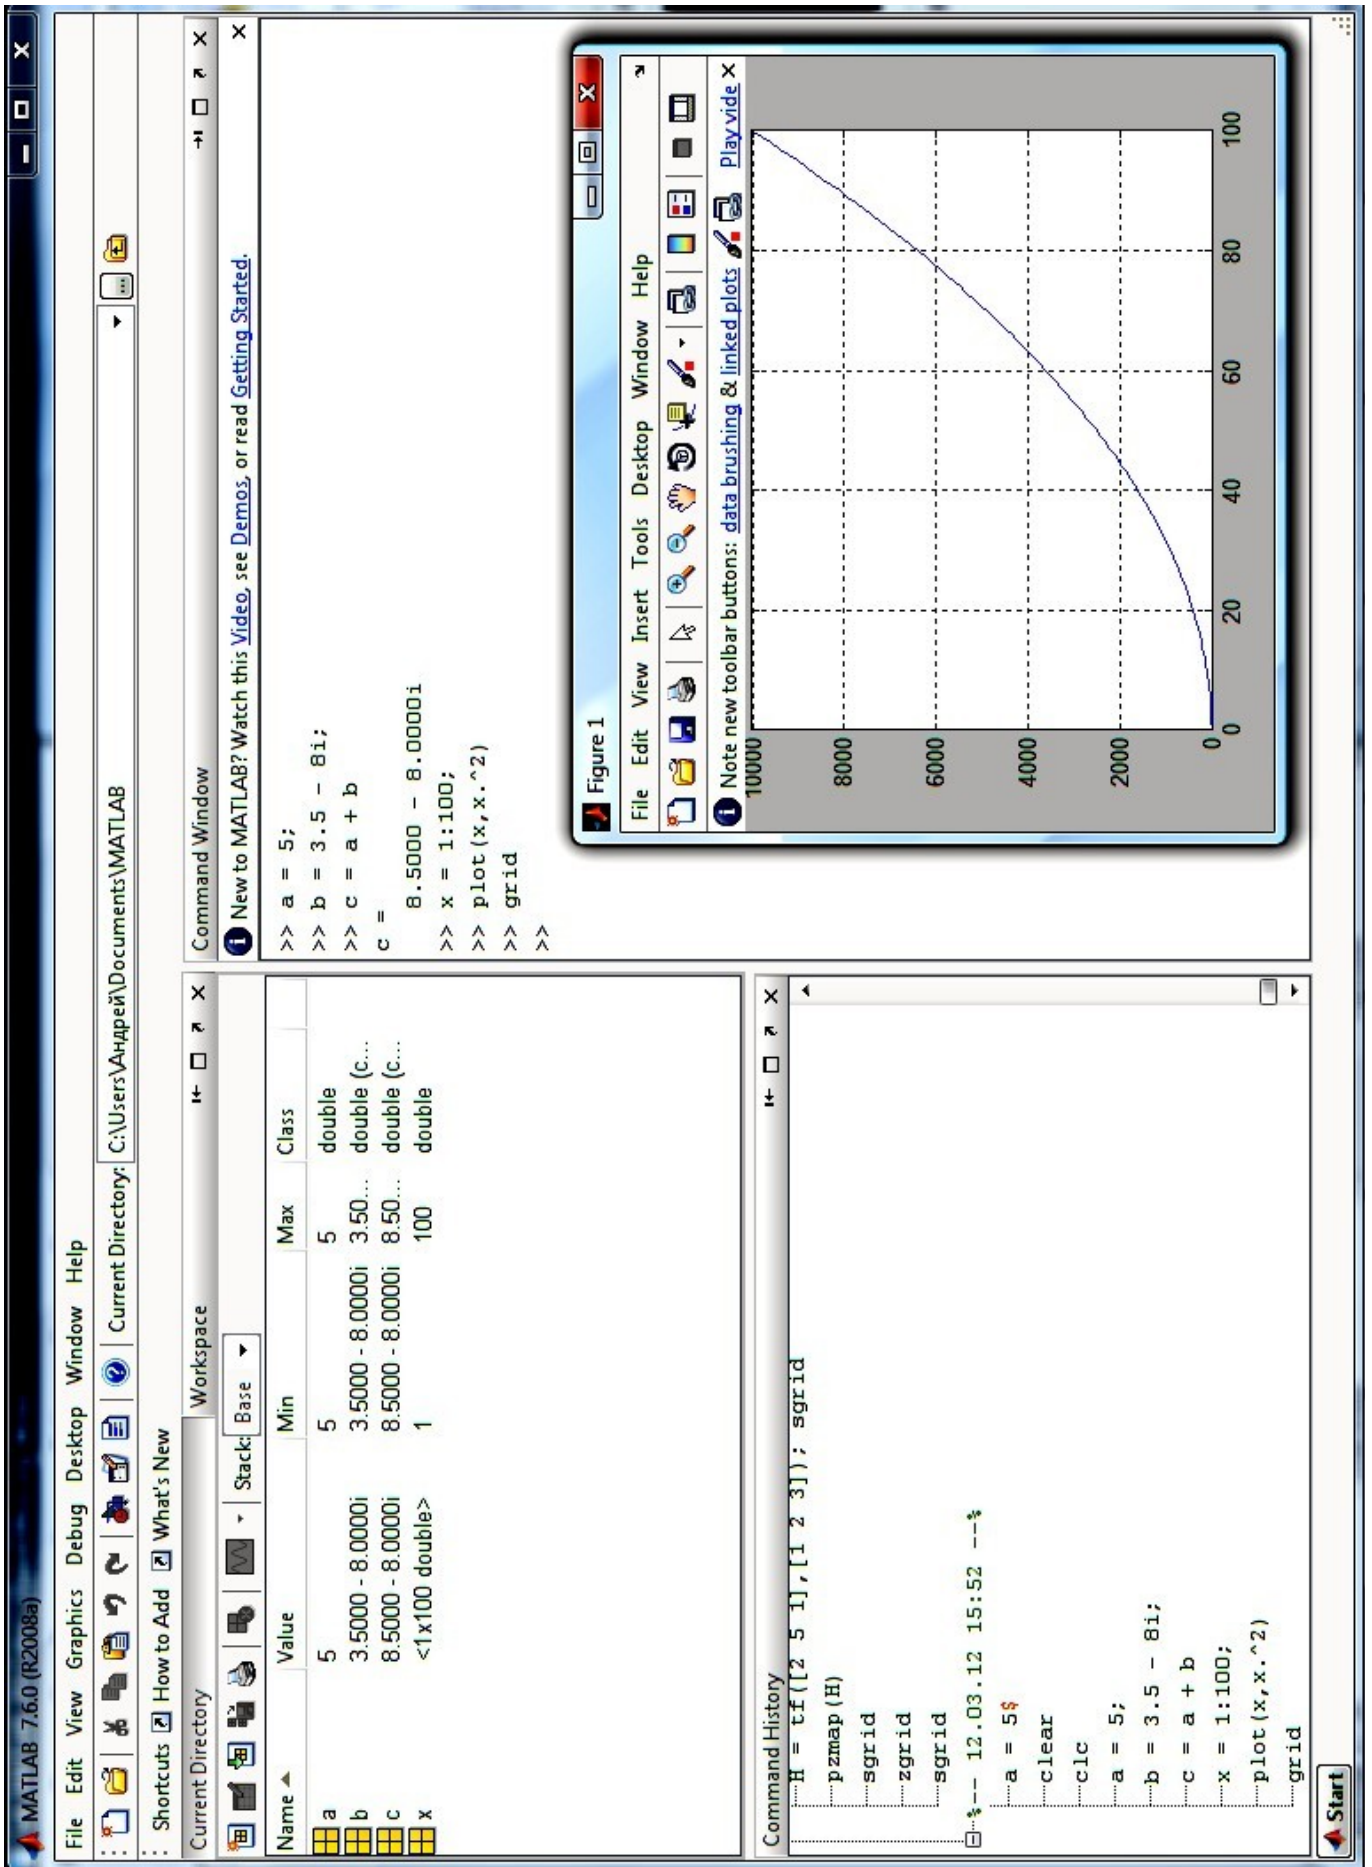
MATLAB 7.6.0 (R2008a)

File Edit View Graphics Debug Desktop Window Help

Current Directory: C:\Users\Андрей\Documents\MATLAB

Shortcuts How to Add What's New

Current Directory Workspace

Stack: Base

| Name | Value | Min | Max | Class |
|---|---|---|---|---|
| a | 5 | 5 | 5 | double |
| b | 3.5000 - 8.0000i | 3.5000 - 8.0000i | 3.50... | double (c... |
| c | 8.5000 - 8.0000i | 8.5000 - 8.0000i | 8.50... | double (c... |
| x | <1x100 double> | 1 | 100 | double |

Command History

H = tf([2 5 1],[1 2 3]); sgrid
pzmap(H)
sgrid
zgrid
sgrid
%-- 12.03.12 15:52 --%
a = 5$
clear
clc
a = 5;
b = 3.5 - 8i;
c = a + b
x = 1:100;
plot(x,x.^2)
grid

Start

Command Window

New to MATLAB? Watch this Video, see Demos, or read Getting Started.

>> a = 5;
>> b = 3.5 - 8i;
>> c = a + b

c =

8.5000 - 8.0000i

>> x = 1:100;
>> plot(x,x.^2)
>> grid
>>

Figure 1

File Edit View Insert Tools Desktop Window Help

Note new toolbar buttons: data brushing & linked plots Play video

10000
8000
6000
4000
2000
0
0 20 40 60 80 100